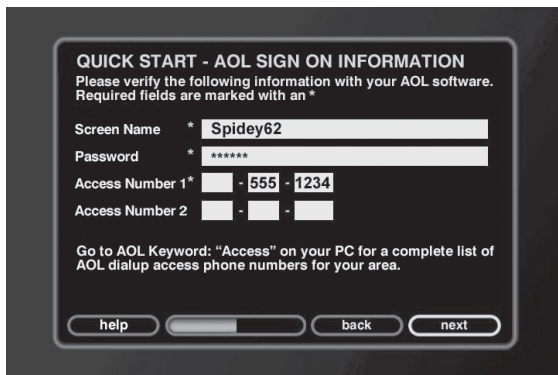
QUICK START - AOL SIGN ON INFORMATION
Please verify the following information with your AOL software. Required fields are marked with an *

Screen Name * Spidey62
Password * ******
Access Number 1* - 555 - 1234
Access Number 2 - -

Go to AOL Keyword: "Access" on your PC for a complete list of AOL dialup access phone numbers for your area.

help back next